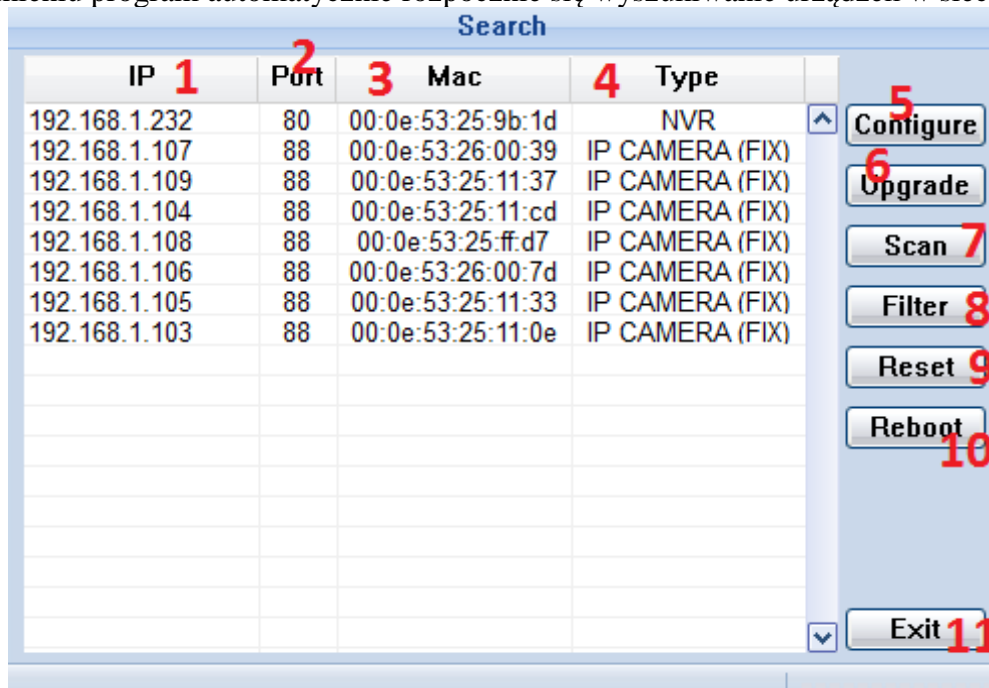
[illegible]

Search

| IP 1 | Port 2 | 3 Mac | 4 Type |
|---|---|---|---|
| 192.168.1.232 | 80 | 00:0e:53:25:9b:1d | NVR |
| 192.168.1.107 | 88 | 00:0e:53:26:00:39 | IP CAMERA (FIX) |
| 192.168.1.109 | 88 | 00:0e:53:25:11:37 | IP CAMERA (FIX) |
| 192.168.1.104 | 88 | 00:0e:53:25:11:cd | IP CAMERA (FIX) |
| 192.168.1.108 | 88 | 00:0e:53:25:ff:d7 | IP CAMERA (FIX) |
| 192.168.1.106 | 88 | 00:0e:53:26:00:7d | IP CAMERA (FIX) |
| 192.168.1.105 | 88 | 00:0e:53:25:11:33 | IP CAMERA (FIX) |
| 192.168.1.103 | 88 | 00:0e:53:25:11:0e | IP CAMERA (FIX) |

5 Configure
6 Upgrade
Scan 7
Filter 8
Reset 9
Reboot 10
Exit 11